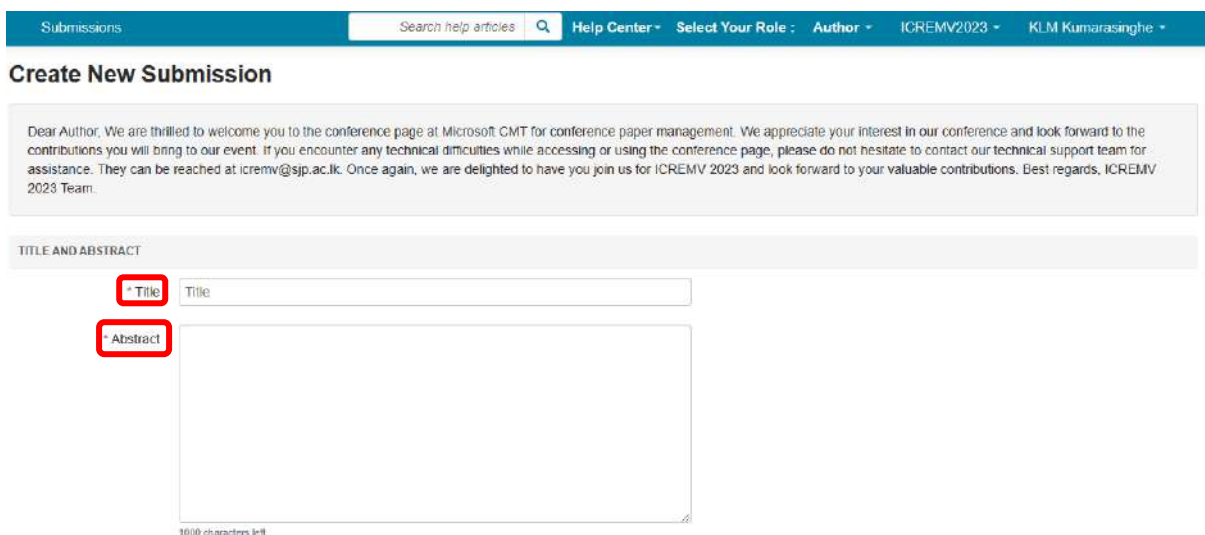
Submissions Search help articles Help Center ▾ Select Your Role : Author ▾ ICREMV2023 ▾ KLM Kumarasinghe ▾

Create New Submission

Dear Author, We are thrilled to welcome you to the conference page at Microsoft CMT for conference paper management. We appreciate your interest in our conference and look forward to the contributions you will bring to our event. If you encounter any technical difficulties while accessing or using the conference page, please do not hesitate to contact our technical support team for assistance. They can be reached at icremv@sjp.ac.lk. Once again, we are delighted to have you join us for ICREMV 2023 and look forward to your valuable contributions. Best regards, ICREMV 2023 Team.

TITLE AND ABSTRACT

* Title Title

* Abstract

1000 characters left